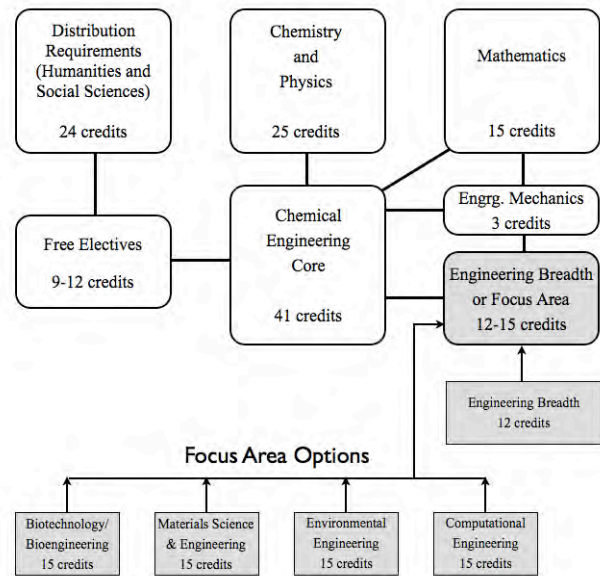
Distribution Requirements (Humanities and Social Sciences)

24 credits

Chemistry and Physics

25 credits

Mathematics

15 credits

Free Electives

9-12 credits

Chemical Engineering Core

41 credits

Engrg. Mechanics
3 credits

Engineering Breadth or Focus Area
12-15 credits

Engineering Breadth
12 credits

Focus Area Options

Biotechnology/ Bioengineering
15 credits

Materials Science & Engineering
15 credits

Environmental Engineering
15 credits

Computational Engineering
15 credits